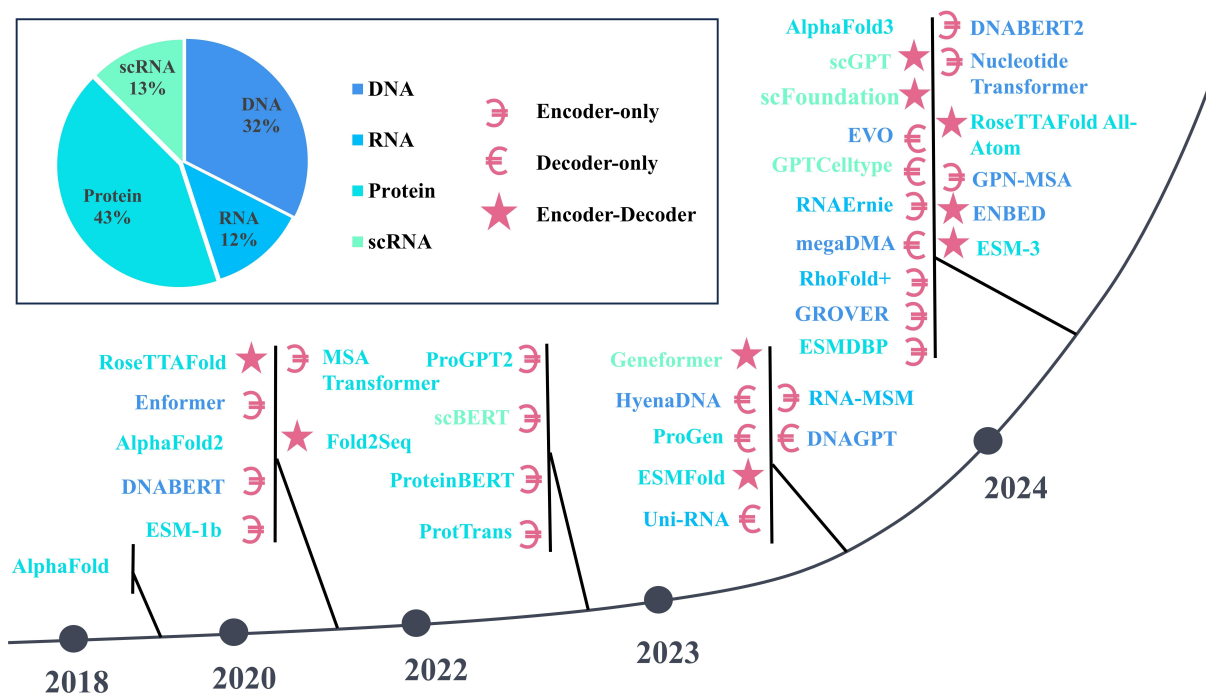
scRNA 13%

DNA 32%

RNA 12%

Protein 43%

DNA

RNA

Protein

scRNA

Encoder-only

Decoder-only

Encoder-Decoder

AlphaFold3

scGPT

scFoundation

EVO

GPTCelltype

RNAErnie

megaDMA

RhoFold+

GROVER

ESMDBP

DNABERT2

Nucleotide Transformer

RoseTTAFold All-Atom

GPN-MSA

ENBED

ESM-3

RoseTTAFold

Enformer

AlphaFold2

DNABERT

ESM-1b

MSA Transformer

Fold2Seq

ProGPT2

scBERT

ProteinBERT

ProtTrans

Geneformer

HyenaDNA

ProGen

ESMFold

Uni-RNA

RNA-MSM

DNAGPT

AlphaFold

2018

2020

2022

2023

2024